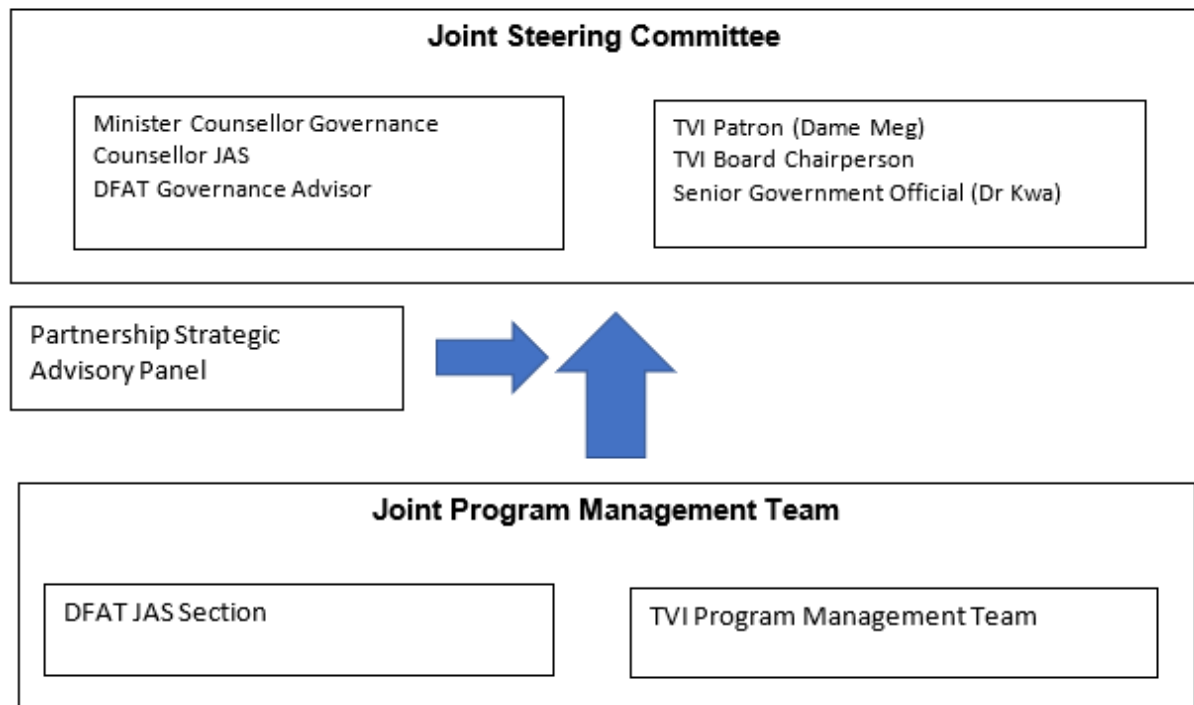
Joint Steering Committee

Minister Counsellor Governance
Counsellor JAS
DFAT Governance Advisor

TVI Patron (Dame Meg)
TVI Board Chairperson
Senior Government Official (Dr Kwa)

Partnership Strategic Advisory Panel

Joint Program Management Team

DFAT JAS Section

TVI Program Management Team